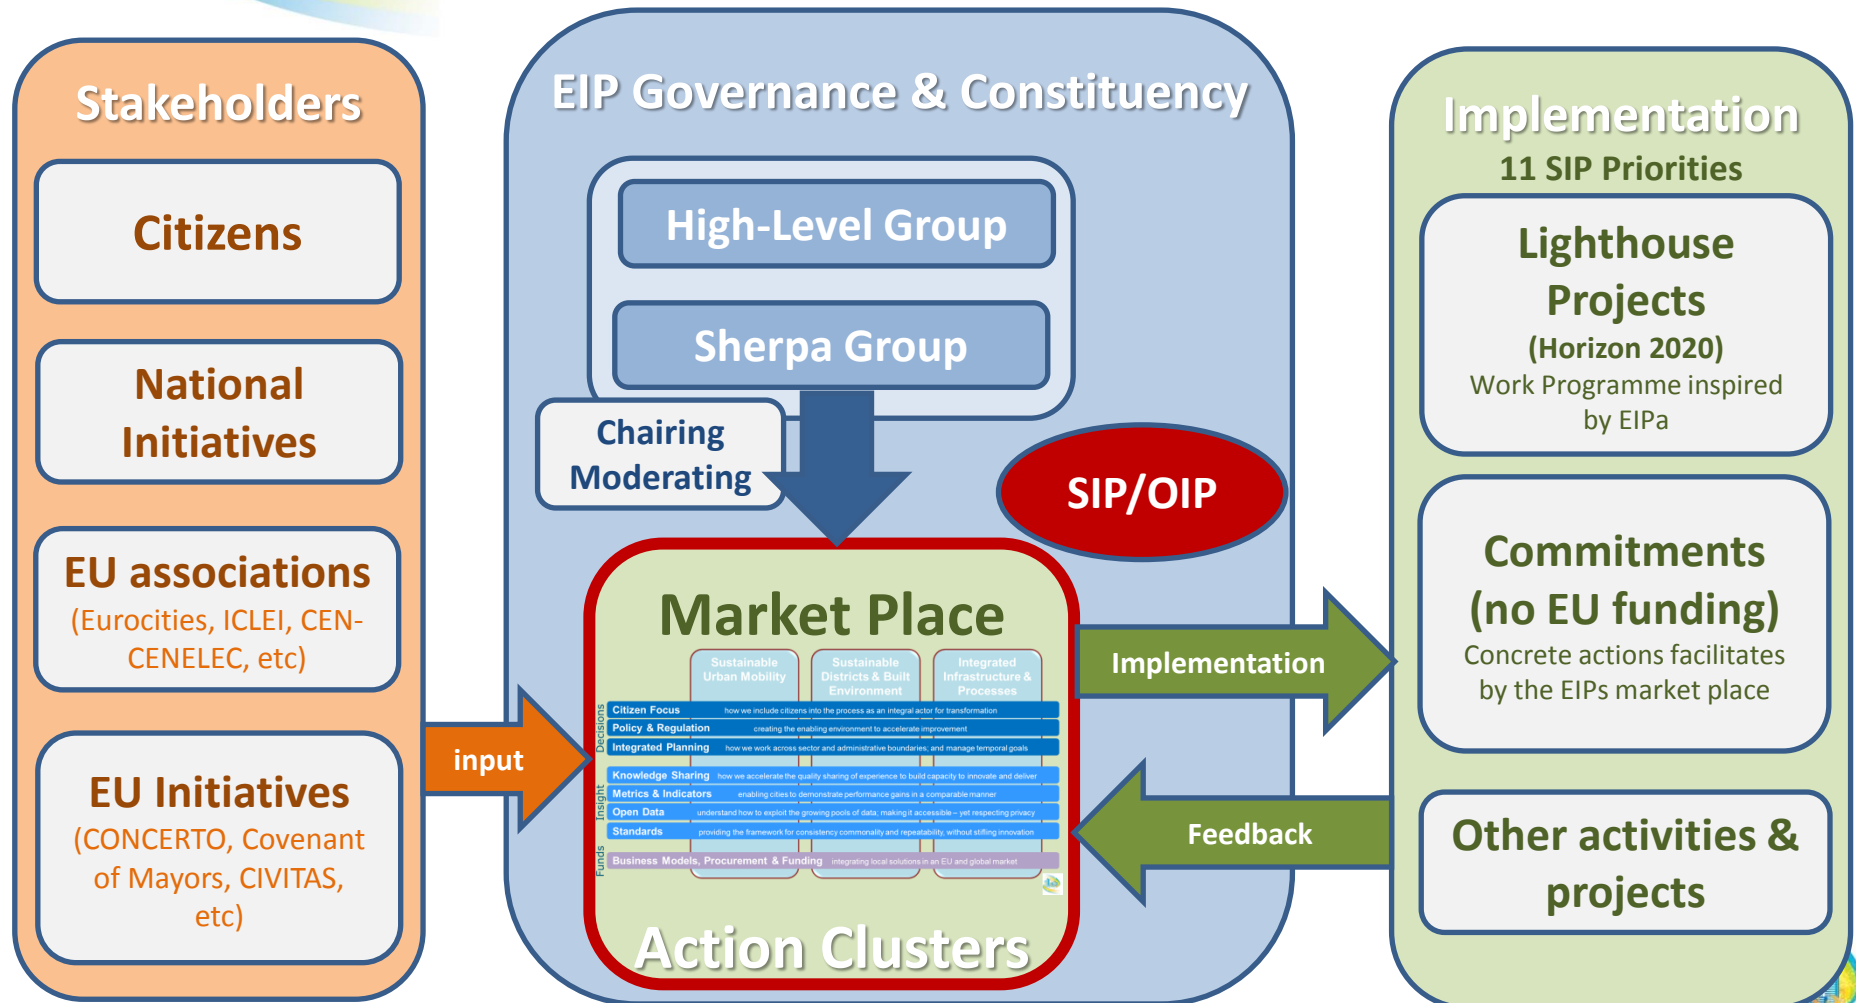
Stakeholders

Citizens

National Initiatives

EU associations
(Eurocities, ICLEI, CEN-CENELEC, etc)

EU Initiatives
(CONCERTO, Covenant of Mayors, CIVITAS, etc)

input

EIP Governance & Constituency

High-Level Group

Sherpa Group

Chairing
Moderating

SIP/OIP

Market Place

| | Sustainable Urban Mobility | Sustainable Districts & Built Environment | Integrated Infrastructure & Processes |
|---|---|---|---|

Decisions
Citizen Focus how we include citizens into the process as an integral actor for transformation
Policy & Regulation creating the enabling environment to accelerate improvement
Integrated Planning how we work across sector and administrative boundaries; and manage temporal goals

Insight
Knowledge Sharing how we accelerate the quality sharing of experience to build capacity to innovate and deliver
Metrics & Indicators enabling cities to demonstrate performance gains in a comparable manner
Open Data understand how to exploit the growing pools of data; making it accessible – yet respecting privacy
Standards providing the framework for consistency commonality and repeatability, without stifling innovation

Funds
Business Models, Procurement & Funding integrating local solutions in an EU and global market

Action Clusters

Implementation

Feedback

Implementation
11 SIP Priorities

Lighthouse Projects
(Horizon 2020)
Work Programme inspired by EIPa

Commitments
(no EU funding)
Concrete actions facilitates by the EIPs market place

Other activities & projects